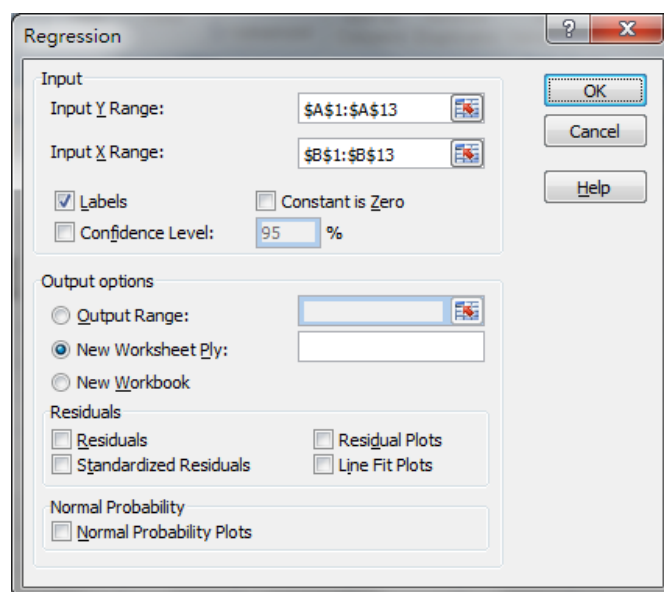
Regression

?

X

Input

Input Y Range:

\$A\$1:\$A\$13

Input X Range:

\$B\$1:\$B\$13

Labels

Constant is Zero

Confidence Level:

95

%

OK

Cancel

Help

Output options

Output Range:

New Worksheet Ply:

New Workbook

Residuals

Residuals

Standardized Residuals

Residual Plots

Line Fit Plots

Normal Probability

Normal Probability Plots